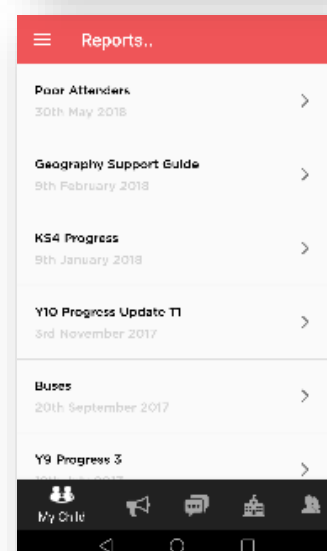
Reports..

Poor Attenders
30th May 2018

Geography Support Guide
9th February 2018

KS4 Progress
9th January 2018

Y10 Progress Update T1
3rd November 2017

Buses
20th September 2017

Y9 Progress 3
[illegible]

My Child